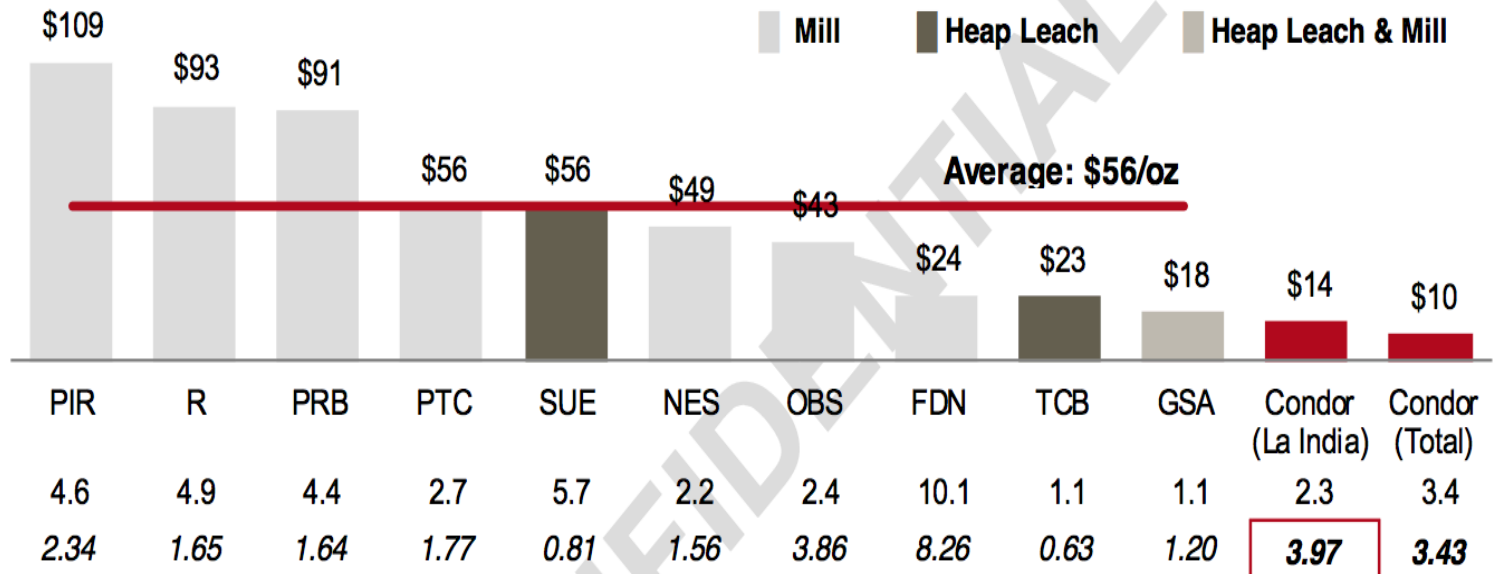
Mill
Heap Leach
Heap Leach & Mill

Average: $56/oz

| $109 | $93 | $91 | $56 | $56 | $49 | $43 | $24 | $23 | $18 | $14 | $10 |
|---|---|---|---|---|---|---|---|---|---|---|---|
| PIR | R | PRB | PTC | SUE | NES | OBS | FDN | TCB | GSA | Condor (La India) | Condor (Total) |
| 4.6 | 4.9 | 4.4 | 2.7 | 5.7 | 2.2 | 2.4 | 10.1 | 1.1 | 1.1 | 2.3 | 3.4 |
| *2.34* | *1.65* | *1.64* | *1.77* | *0.81* | *1.56* | *3.86* | *8.26* | *0.63* | *1.20* | ***3.97*** | ***3.43*** |

CONFIDENTIAL